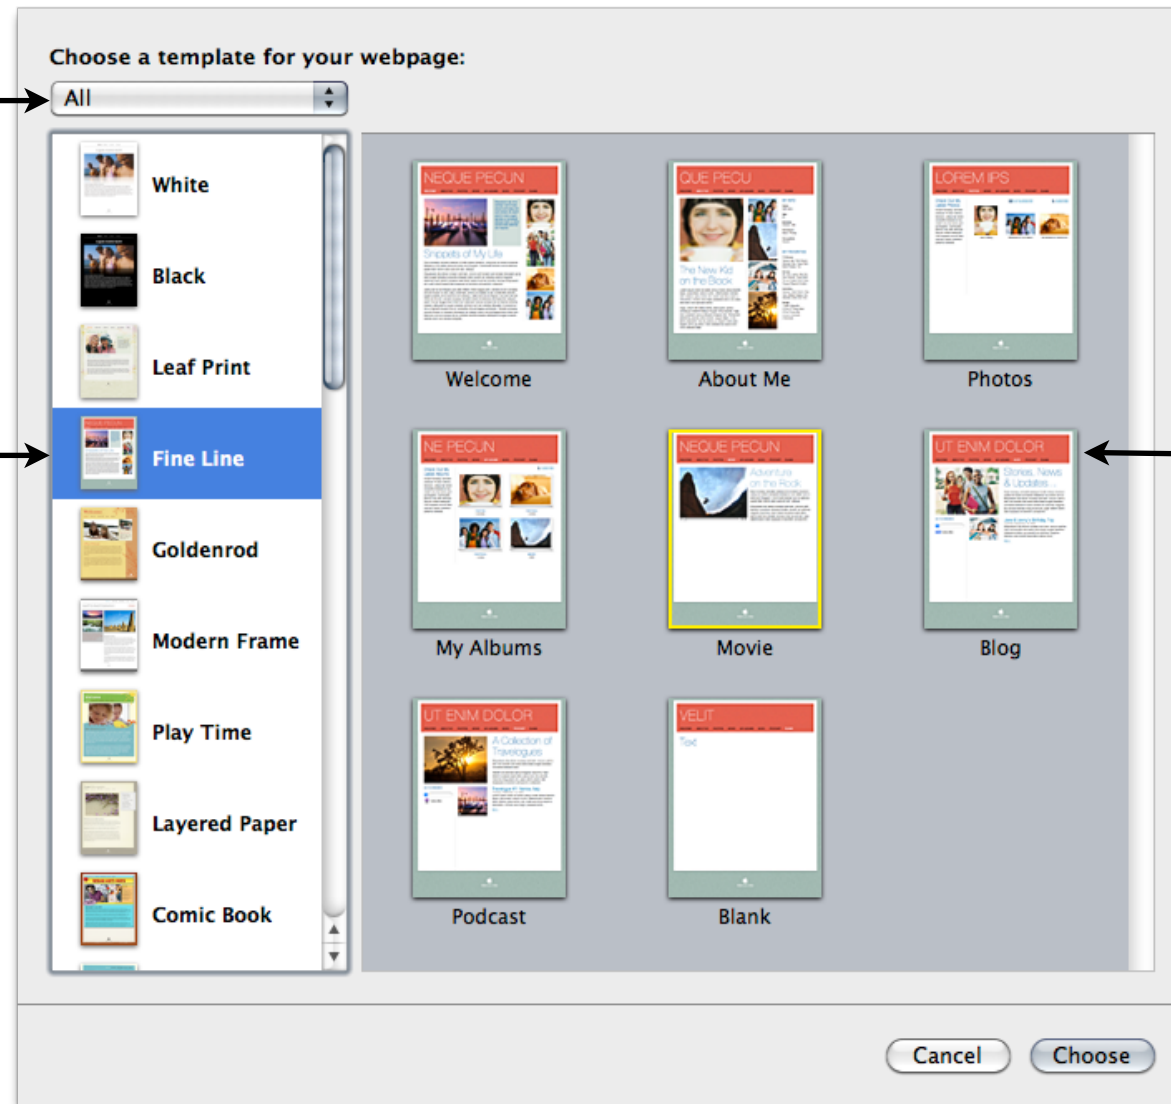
Choose a template for your webpage:

All

White

Black

Leaf Print

Fine Line

Goldenrod

Modern Frame

Play Time

Layered Paper

Comic Book

NEQUE PECUN

Snippets of My Life

Welcome

QUE PECU

The New Kid on the Block

About Me

LOREM IPS

Photos

NE PECUN

My Albums

NEQUE PECUN

Adventure on the Rock

Movie

UT ENIM DOLOR

Stories, News & Updates

Blog

UT ENIM DOLOR

A Collection of Travelogues

Podcast

VELIT

Text

Blank

Cancel

Choose